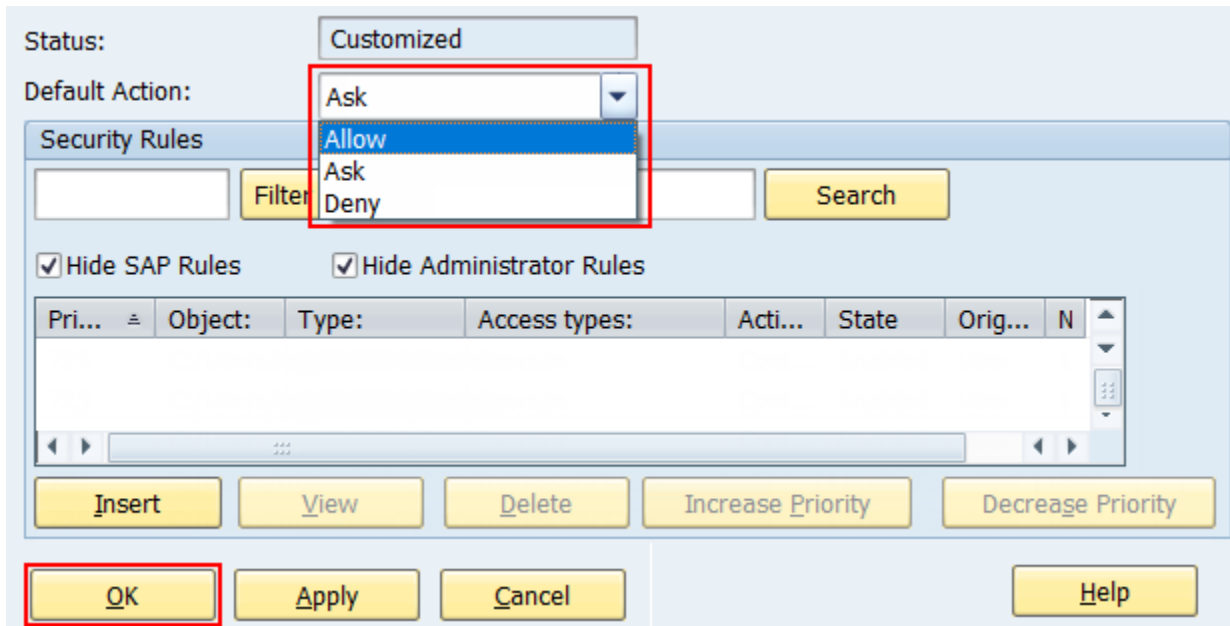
Status: Customized

Default Action: Ask

Allow
Ask
Deny

Security Rules

Filter Search

Hide SAP Rules Hide Administrator Rules

| Pri... | Object: | Type: | Access types: | Acti... | State | Orig... | N |
|---|---|---|---|---|---|---|---|

Insert View Delete Increase Priority Decrease Priority

OK Apply Cancel Help